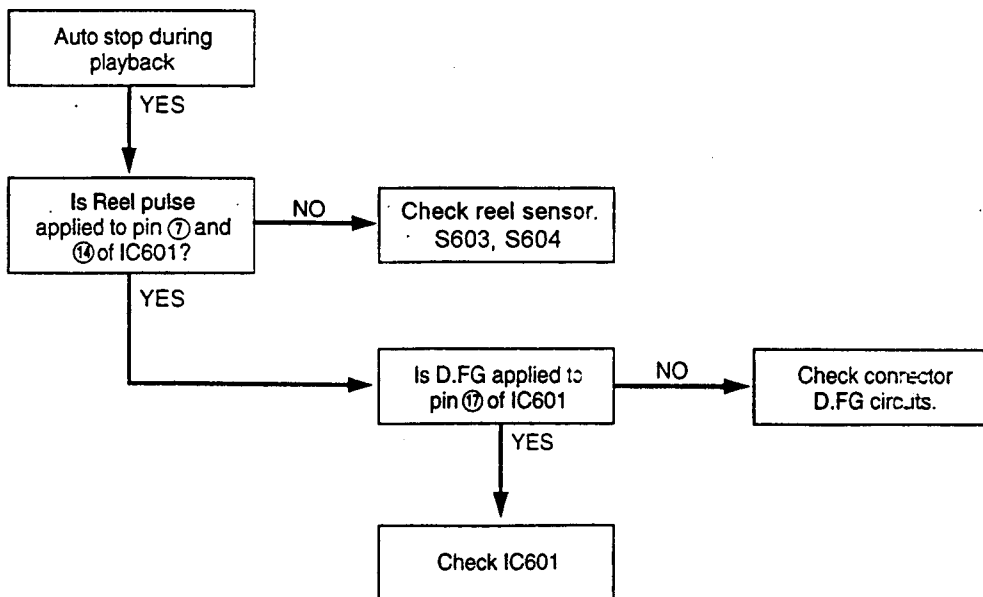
Auto stop during playback

YES

Is Reel pulse applied to pin ⑦ and ⑭ of IC601?

NO

Check reel sensor. S603, S604

YES

Is D.FG applied to pin ⑰ of IC601

NO

Check connector D.FG circuits.

YES

Check IC601